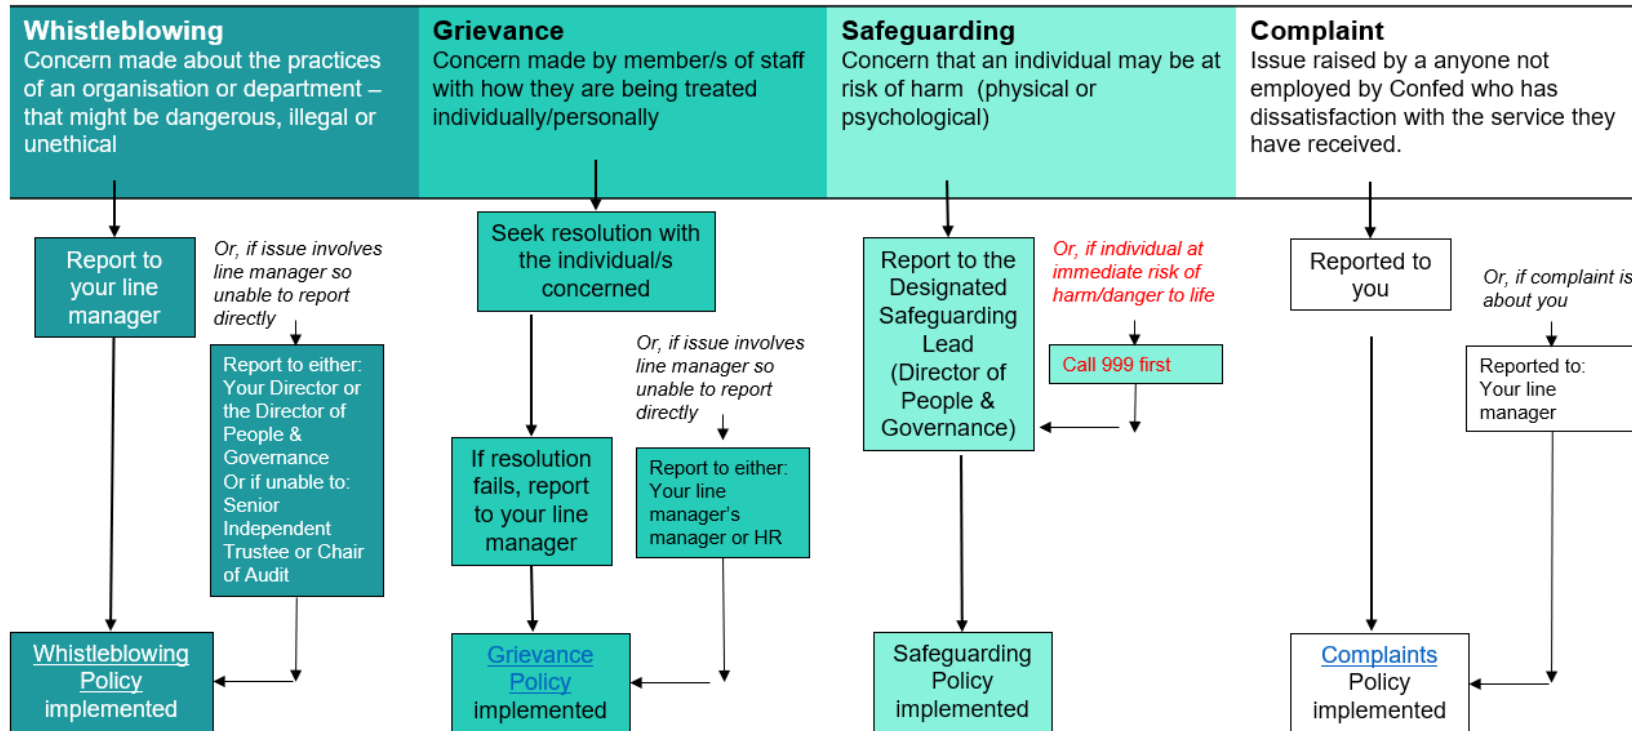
Whistleblowing
Concern made about the practices of an organisation or department – that might be dangerous, illegal or unethical

Report to your line manager

Or, if issue involves line manager so unable to report directly

Report to either: Your Director or the Director of People & Governance
Or if unable to: Senior Independent Trustee or Chair of Audit

Whistleblowing Policy implemented

Grievance
Concern made by member/s of staff with how they are being treated individually/personally

Seek resolution with the individual/s concerned

If resolution fails, report to your line manager

Or, if issue involves line manager so unable to report directly

Report to either: Your line manager's manager or HR

Grievance Policy implemented

Safeguarding
Concern that an individual may be at risk of harm (physical or psychological)

Report to the Designated Safeguarding Lead (Director of People & Governance)

Or, if individual at immediate risk of harm/danger to life

Call 999 first

Safeguarding Policy implemented

Complaint
Issue raised by a anyone not employed by Confed who has dissatisfaction with the service they have received.

Reported to you

Or, if complaint is about you

Reported to: Your line manager

Complaints Policy implemented